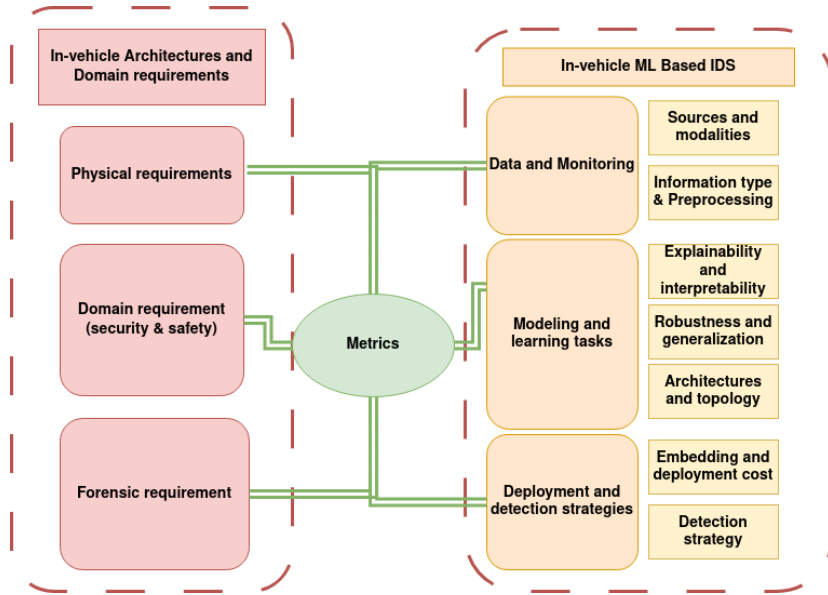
In-vehicle Architectures and Domain requirements

Physical requirements

Domain requirement (security & safety)

Forensic requirement

Metrics

In-vehicle ML Based IDS

Data and Monitoring

Sources and modalities

Information type & Preprocessing

Modeling and learning tasks

Explainability and interpretability

Robustness and generalization

Architectures and topology

Deployment and detection strategies

Embedding and deployment cost

Detection strategy